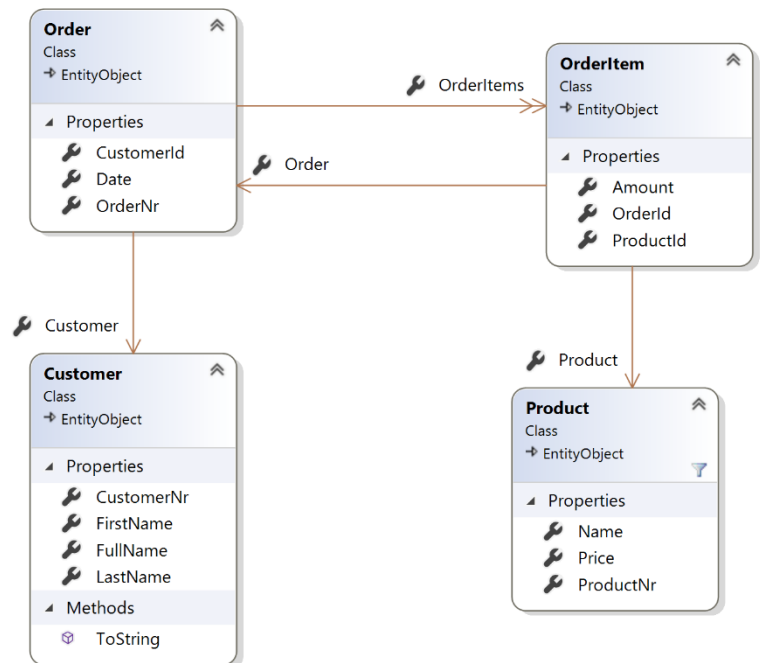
Order
Class
→ EntityObject

Properties
CustomerId
Date
OrderNr

OrderItems

OrderItem
Class
→ EntityObject

Properties
Amount
OrderId
ProductId

Order

Customer

Customer
Class
→ EntityObject

Properties
CustomerNr
FirstName
FullName
LastName

Methods
ToString

Product

Product
Class
→ EntityObject

Properties
Name
Price
ProductNr